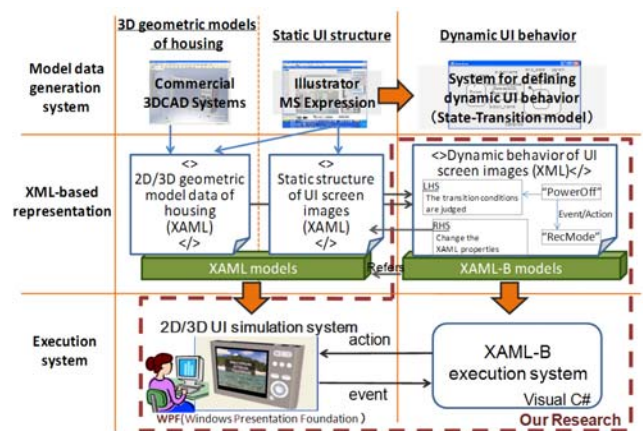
3D geometric models of housing

Static UI structure

Dynamic UI behavior

Model data generation system

Commercial 3DCAD Systems

Illustrator MS Expression

System for defining dynamic UI behavior (State-Transition model)

XML-based representation

<>
2D/3D geometric model data of housing (XAML)
</>

<>
Static structure of UI screen images (XAML)
</>

<>Dynamic behavior of UI screen images (XML)</>

LHS
The transition conditions are judged

"PowerOff"

Event/Action

RHS
Change the XAML properties

"RecMode"

XAML models

Refers

XAML-B models

Execution system

2D/3D UI simulation system

action

event

XAML-B execution system

Visual C#

WPF(Windows Presentation Foundation)

Our Research